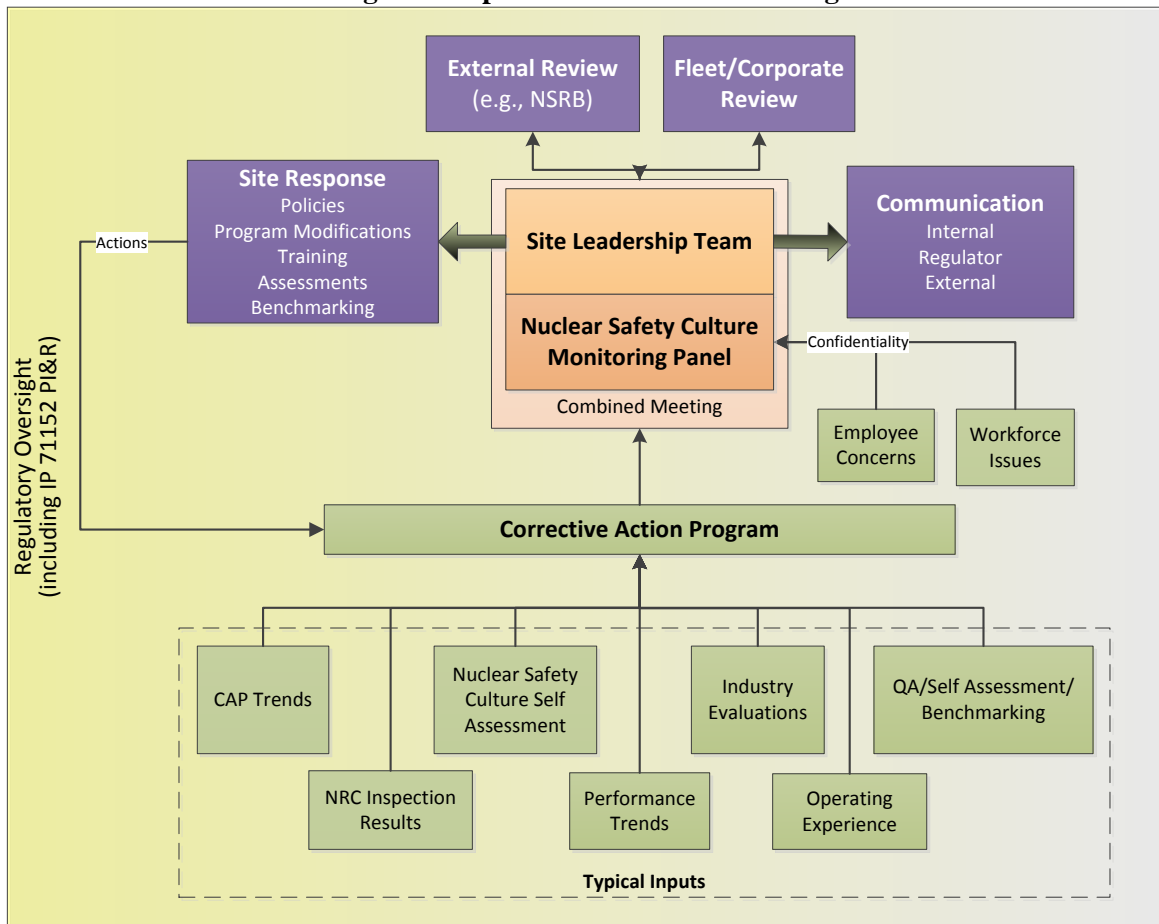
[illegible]

External Review
(e.g., NSRB)

Fleet/Corporate Review

Site Response
Policies
Program Modifications
Training
Assessments
Benchmarking

Actions

Site Leadership Team

Communication
Internal
Regulator
External

Nuclear Safety Culture Monitoring Panel

Confidentiality

Combined Meeting

Employee Concerns

Workforce Issues

Regulatory Oversight
(including IP 71152 PI&R)

Corrective Action Program

CAP Trends

Nuclear Safety Culture Self Assessment

Industry Evaluations

QA/Self Assessment/ Benchmarking

NRC Inspection Results

Performance Trends

Operating Experience

Typical Inputs